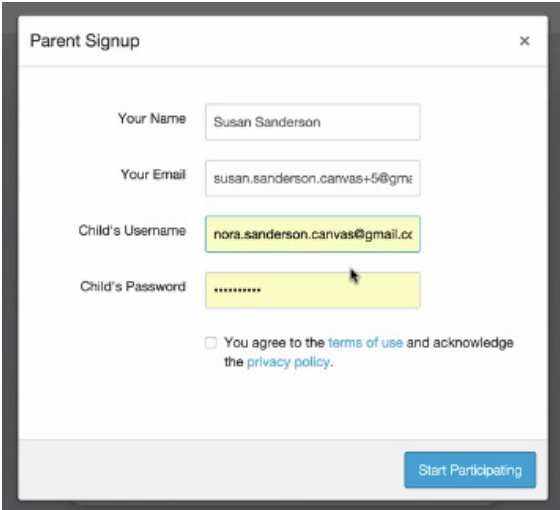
Parent Signup

×

Your Name
Susan Sanderson

Your Email
susan.sanderson.canvas+5@gma

Child's Username
nora.sanderson.canvas@gmail.co

Child's Password
••••••••••

You agree to the terms of use and acknowledge the privacy policy.

Start Participating